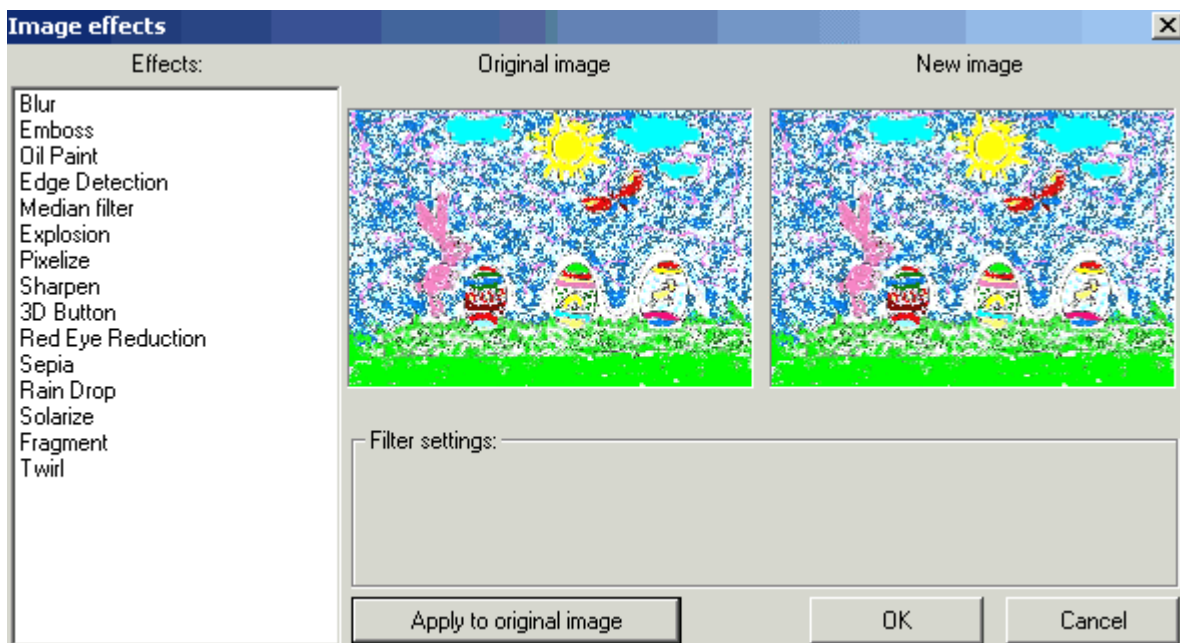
Image effects

Effects:

Original image

New image

Blur
Emboss
Oil Paint
Edge Detection
Median filter
Explosion
Pixelize
Sharpen
3D Button
Red Eye Reduction
Sepia
Rain Drop
Solarize
Fragment
Twirl

Filter settings:

Apply to original image

OK

Cancel